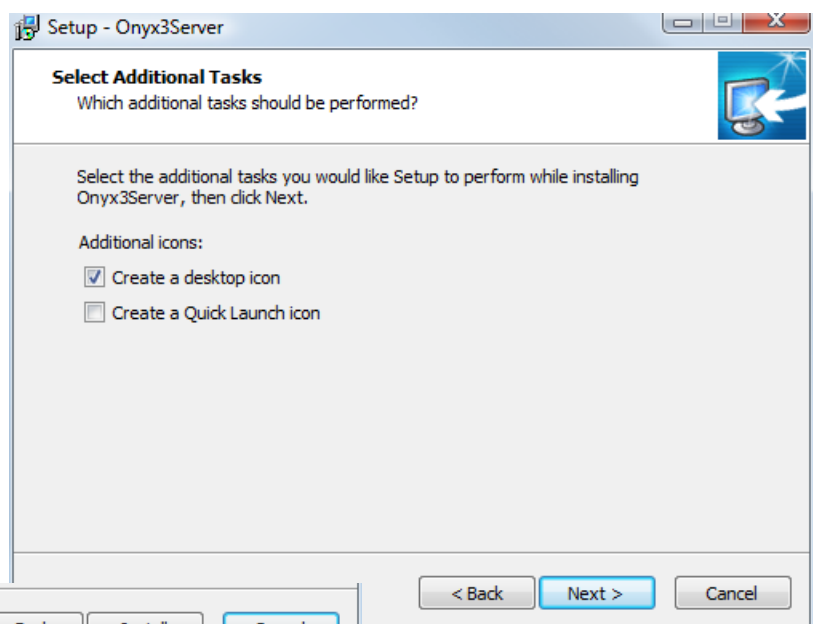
Setup - Onyx3Server

Select Additional Tasks
Which additional tasks should be performed?

Select the additional tasks you would like Setup to perform while installing Onyx3Server, then click Next.

Additional icons:

Create a desktop icon

Create a Quick Launch icon

< Back Next > Cancel

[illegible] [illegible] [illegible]